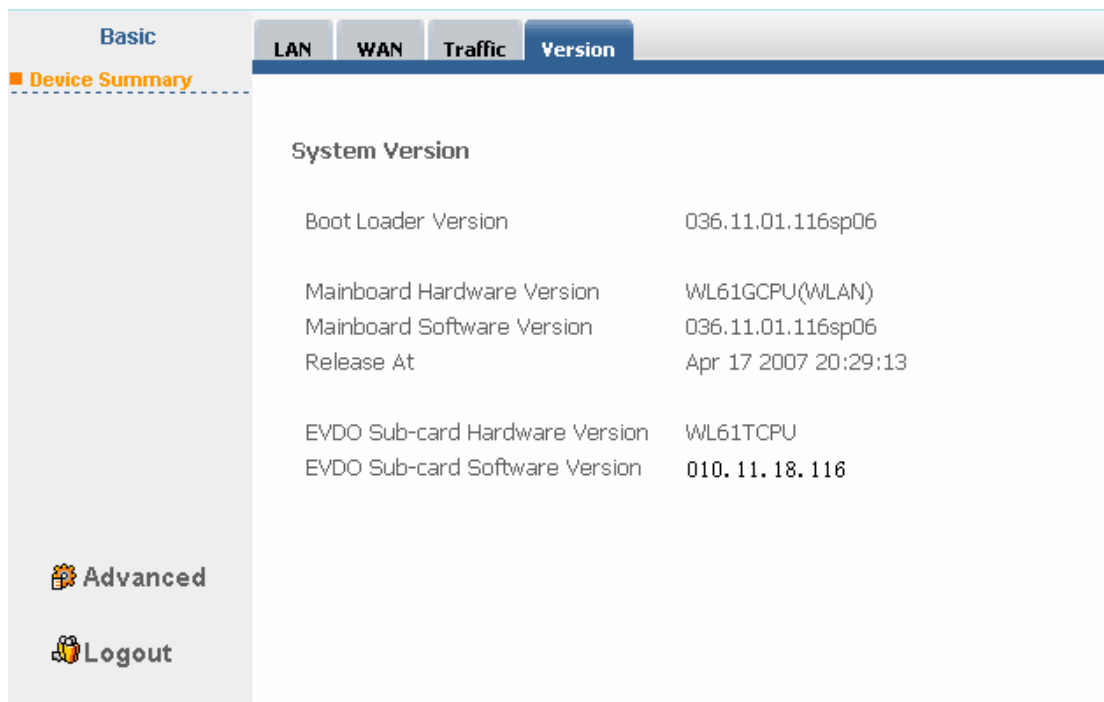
Basic

Device Summary

LAN | WAN | Traffic | Version

System Version

| | |
|---|---|
| Boot Loader Version | 036.11.01.116sp06 |
| Mainboard Hardware Version | WL61GCPU(WLAN) |
| Mainboard Software Version | 036.11.01.116sp06 |
| Release At | Apr 17 2007 20:29:13 |
| EVDO Sub-card Hardware Version | WL61TCPU |
| EVDO Sub-card Software Version | 010.11.18.116 |

Advanced

Logout